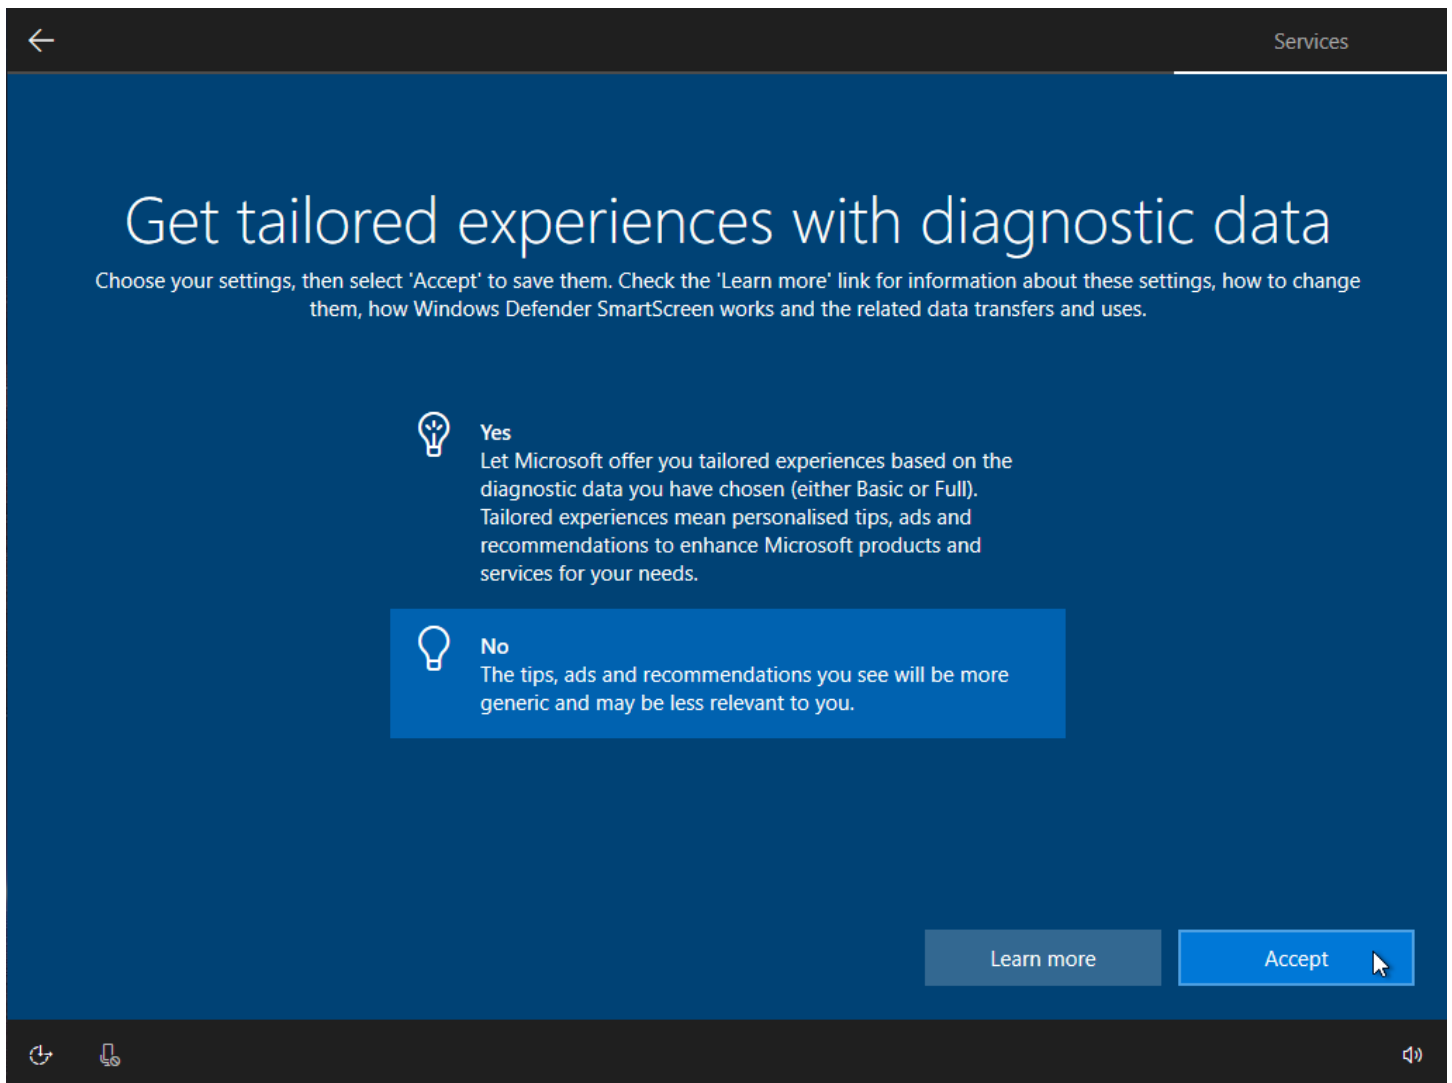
Services

Get tailored experiences with diagnostic data

Choose your settings, then select 'Accept' to save them. Check the 'Learn more' link for information about these settings, how to change them, how Windows Defender SmartScreen works and the related data transfers and uses.

Yes
Let Microsoft offer you tailored experiences based on the diagnostic data you have chosen (either Basic or Full). Tailored experiences mean personalised tips, ads and recommendations to enhance Microsoft products and services for your needs.

No
The tips, ads and recommendations you see will be more generic and may be less relevant to you.

Learn more

Accept